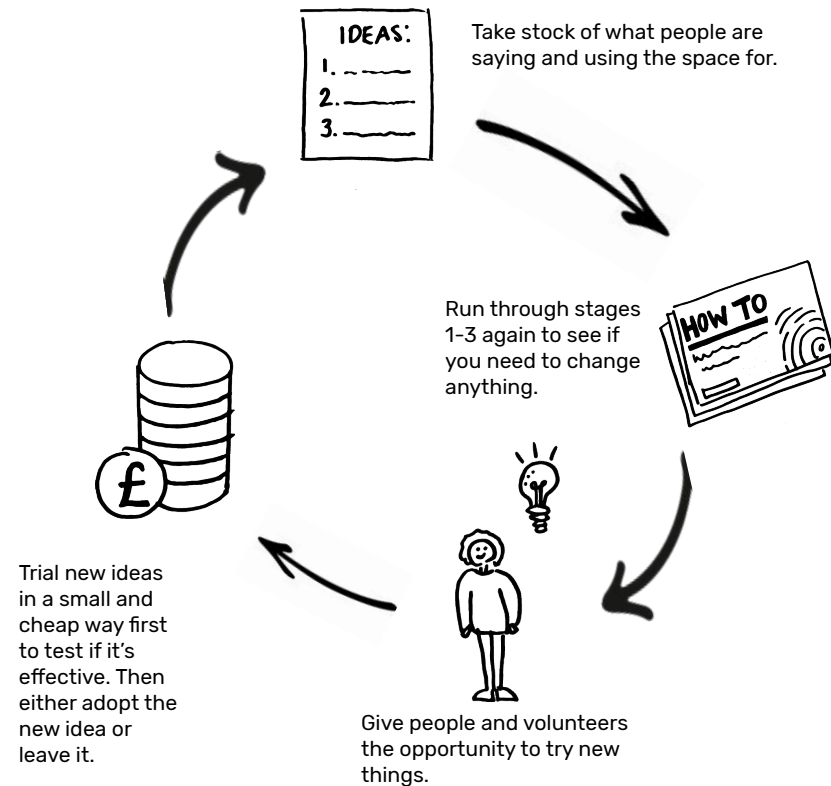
IDEAS:
1.
2.
3.

Take stock of what people are saying and using the space for.

HOW TO

Run through stages 1-3 again to see if you need to change anything.

£

Trial new ideas in a small and cheap way first to test if it's effective. Then either adopt the new idea or leave it.

Give people and volunteers the opportunity to try new things.